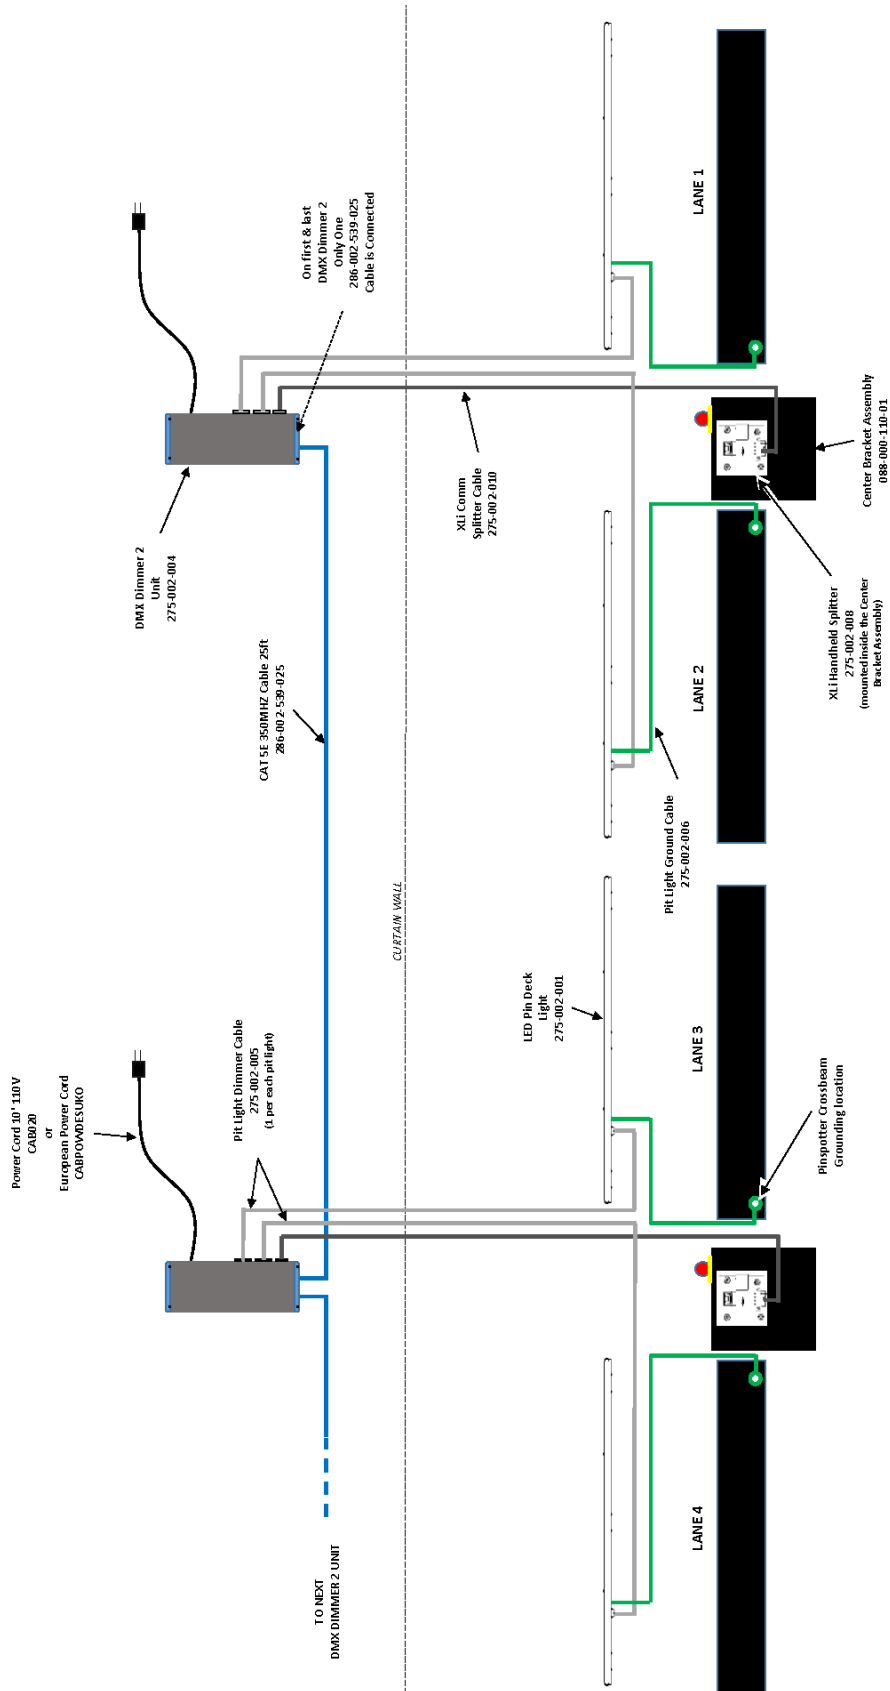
On first & last DMX Dimmer 2 Only One 286-002-539-025 Cable is Connected

LANE 1

DMX Dimmer 2 Unit 275-002-004

XLi Comm Splitter Cable 275-002-010

Center Bracket Assembly 088-000-110-01

XLi Handheld Splitter 275-002-008 (mounted inside the Center Bracket Assembly)

CAT 5E 350MHZ Cable 25ft 286-002-539-025

LANE 2

Pit Light Ground Cable 275-002-006

CURTAIN WALL

LED Pin Deck Light 275-002-001

LANE 3

Power Cord 10' 110V CAB020 or European Power Cord CABPOWDESUKO

Pit Light Dimmer Cable 275-002-005 (1 per each pit light)

Pinspotter Crossbeam Grounding location

LANE 4

TO NEXT DMX DIMMER 2 UNIT